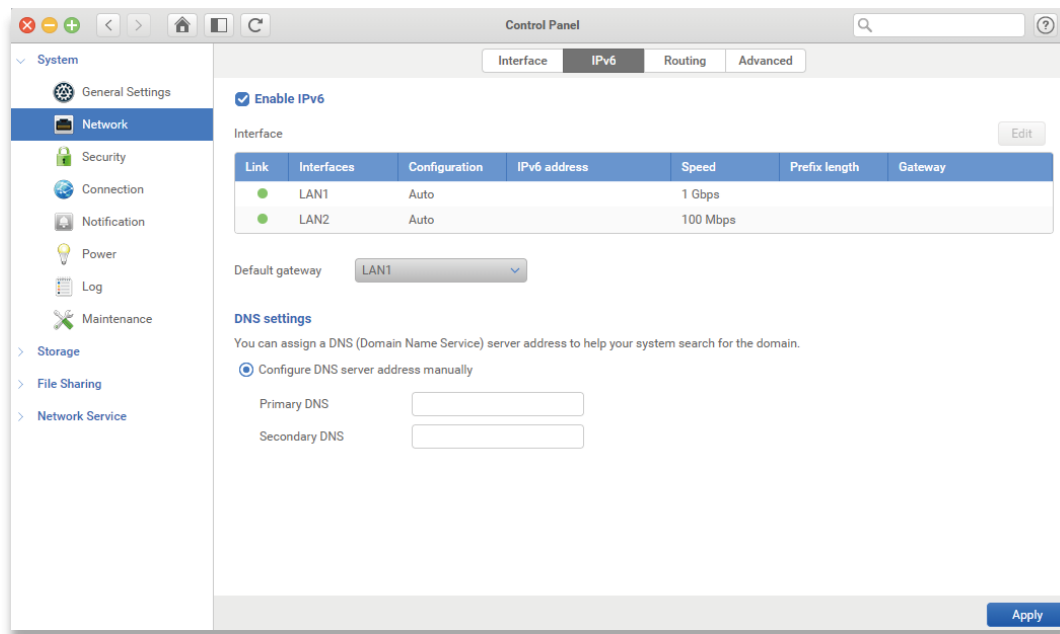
Control Panel

System
General Settings
Network
Security
Connection
Notification
Power
Log
Maintenance
Storage
File Sharing
Network Service

Interface | IPv6 | Routing | Advanced

Enable IPv6

Interface

Edit

| Link | Interfaces | Configuration | IPv6 address | Speed | Prefix length | Gateway |
|---|---|---|---|---|---|---|
|  | LAN1 | Auto |  | 1 Gbps |  |  |
|  | LAN2 | Auto |  | 100 Mbps |  |  |

Default gateway LAN1

DNS settings

You can assign a DNS (Domain Name Service) server address to help your system search for the domain.

Configure DNS server address manually

Primary DNS

Secondary DNS

Apply